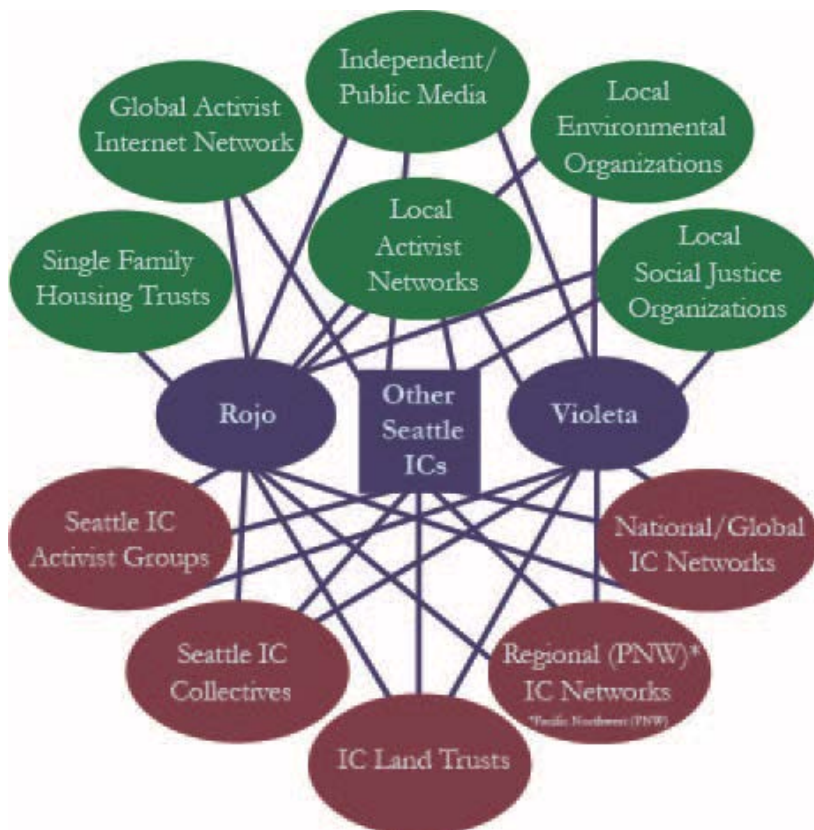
Independent/
Public Media

Global Activist
Internet Network

Local
Environmental
Organizations

Local
Activist
Networks

Single Family
Housing Trusts

Local
Social Justice
Organizations

Rojo

Other
Seattle
ICs

Violeta

Seattle IC
Activist Groups

National/Global
IC Networks

Seattle IC
Collectives

Regional (PNW)*
IC Networks
*Pacific Northwest (PNW)

IC Land Trusts